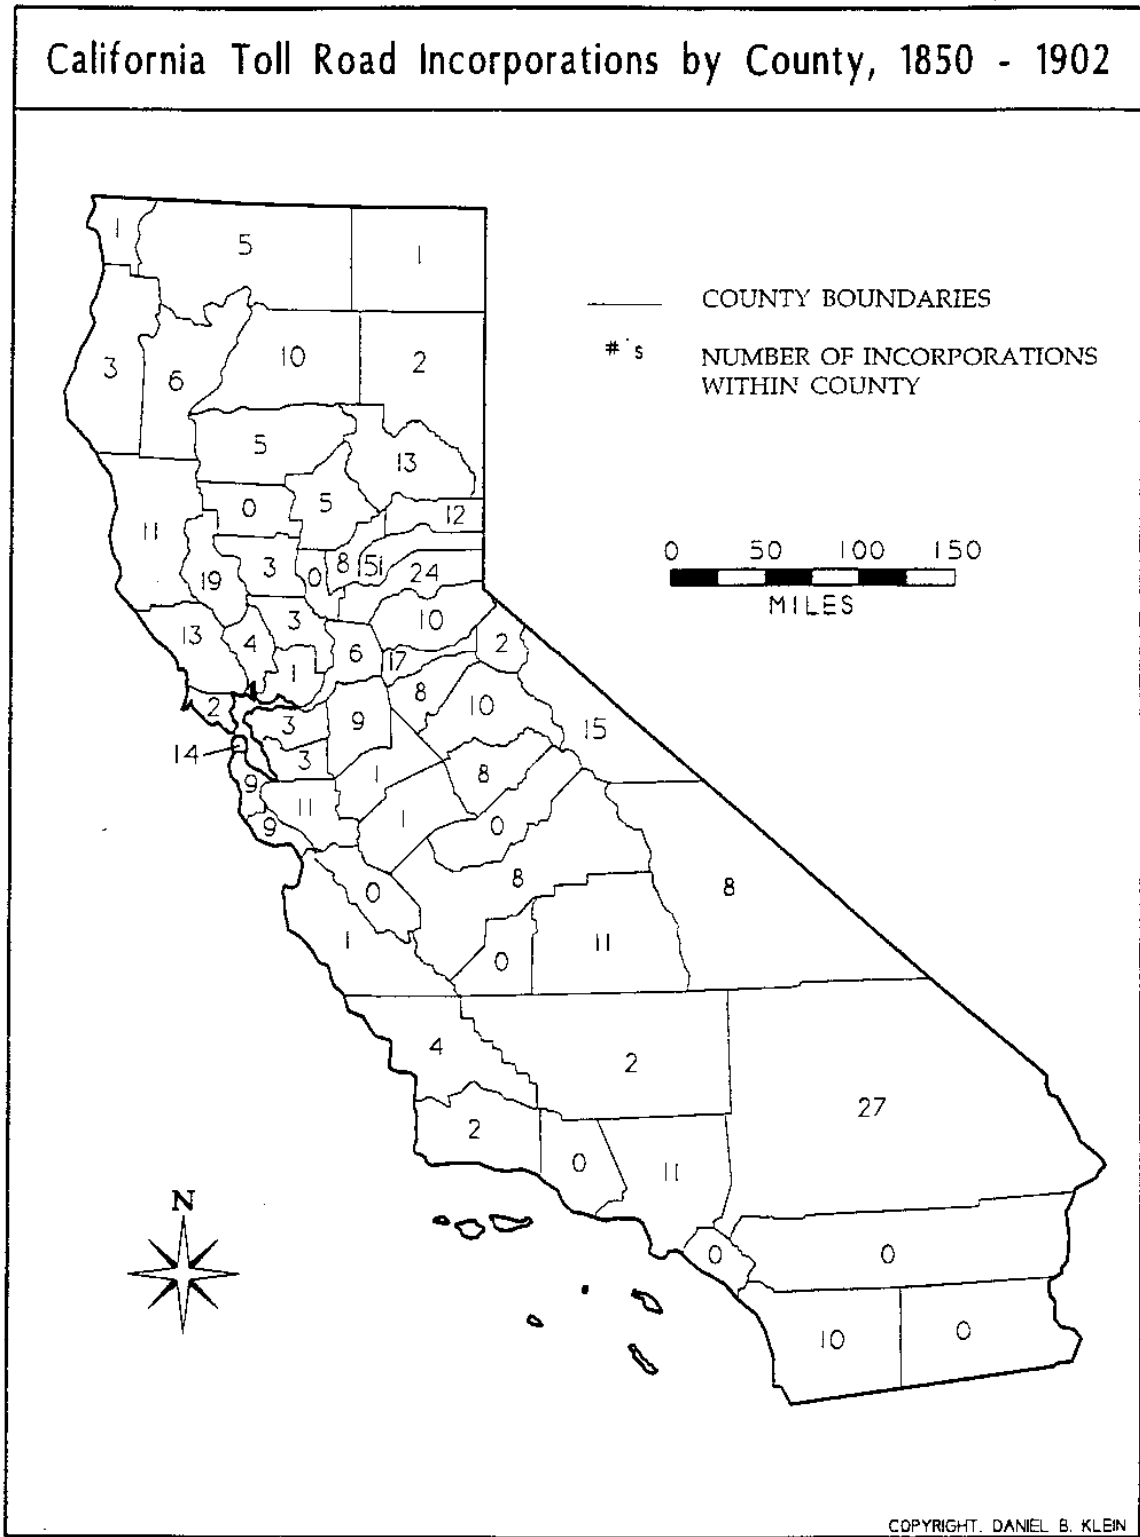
California Toll Road Incorporations by County, 1850 - 1902

COUNTY BOUNDARIES

#'s NUMBER OF INCORPORATIONS WITHIN COUNTY

0 50 100 150
MILES

N

1
5
1
3
6
10
2
5
13
0
5
12
11
19
3
0
8
51
24
13
4
3
10
6
17
2
1
2
3
9
8
10
15
14
3
9
1
8
11
1
0
9
8
8
0
1
0
11
4
2
27
2
0
11
0
0
10
0

COPYRIGHT. DANIEL B. KLEIN